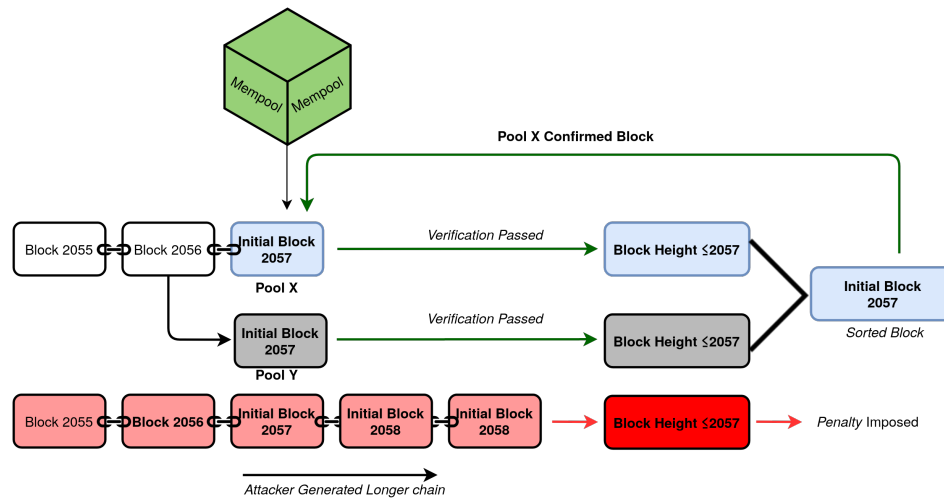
Mempool
Mempool

Pool X Confirmed Block

Block 2055
Block 2056
Initial Block 2057
Pool X
Verification Passed
Block Height ≤2057

Initial Block 2057
Sorted Block

Initial Block 2057
Pool Y
Verification Passed
Block Height ≤2057

Block 2055
Block 2056
Initial Block 2057
Initial Block 2058
Initial Block 2058
Block Height ≤2057
Penalty Imposed

Attacker Generated Longer chain